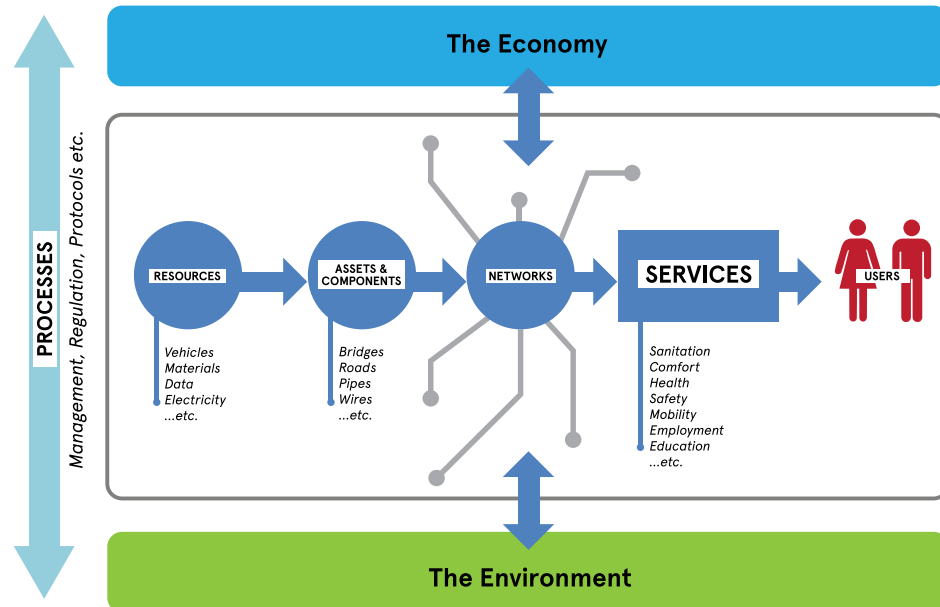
The Economy

PROCESSES

Management, Regulation, Protocols etc.

RESOURCES

Vehicles
Materials
Data
Electricity
...etc.

ASSETS & COMPONENTS

Bridges
Roads
Pipes
Wires
...etc.

NETWORKS

SERVICES

Sanitation
Comfort
Health
Safety
Mobility
Employment
Education
...etc.

USERS

The Environment